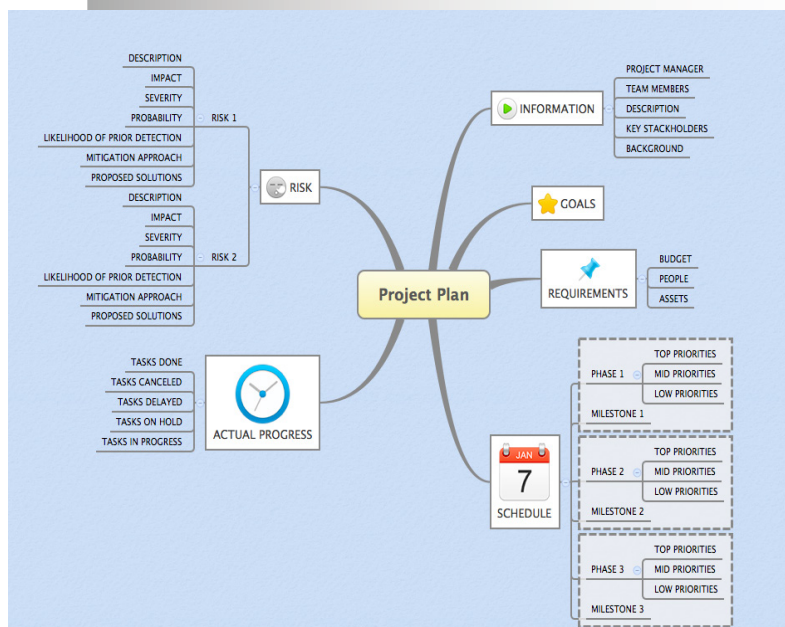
Project Plan

INFORMATION
PROJECT MANAGER
TEAM MEMBERS
DESCRIPTION
KEY STACKHOLDERS
BACKGROUND

GOALS

REQUIREMENTS
BUDGET
PEOPLE
ASSETS

SCHEDULE
JAN
7
PHASE 1
TOP PRIORITIES
MID PRIORITIES
LOW PRIORITIES
MILESTONE 1
PHASE 2
TOP PRIORITIES
MID PRIORITIES
LOW PRIORITIES
MILESTONE 2
PHASE 3
TOP PRIORITIES
MID PRIORITIES
LOW PRIORITIES
MILESTONE 3

RISK
RISK 1
DESCRIPTION
IMPACT
SEVERITY
PROBABILITY
LIKELIHOOD OF PRIOR DETECTION
MITIGATION APPROACH
PROPOSED SOLUTIONS
RISK 2
DESCRIPTION
IMPACT
SEVERITY
PROBABILITY
LIKELIHOOD OF PRIOR DETECTION
MITIGATION APPROACH
PROPOSED SOLUTIONS

ACTUAL PROGRESS
TASKS DONE
TASKS CANCELED
TASKS DELAYED
TASKS ON HOLD
TASKS IN PROGRESS